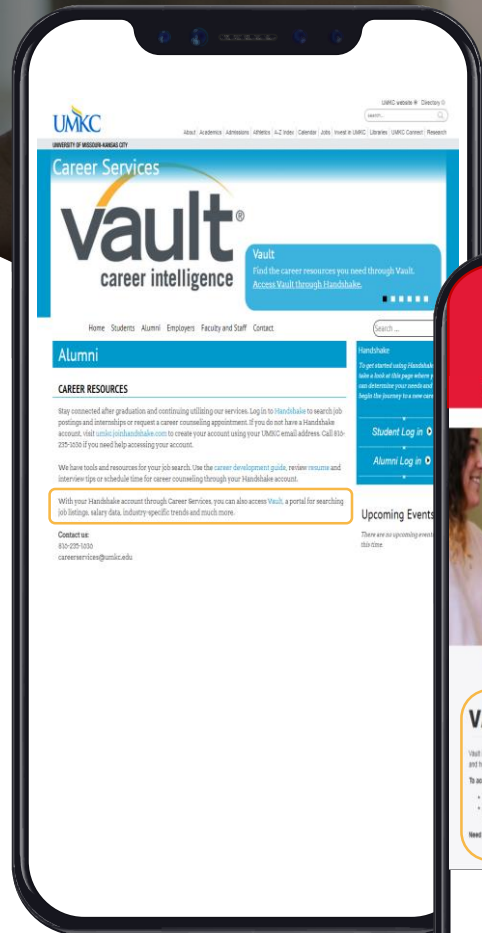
UMKC

UMKC website Directory

search...

About | Academics | Admissions | Athletics | A-Z Index | Calendar | Jobs | Invest in UMKC | Library | UMKC Connect | Research

UNIVERSITY OF MISSOURI-KANSAS CITY

Career Services

vault®
career intelligence

Vault
Find the career resources you need through Vault. Access Vault through Handshake.

Home Students Alumni Employers Faculty and Staff Contact

Search ...

Alumni

CAREER RESOURCES

Stay connected after graduation and continuing utilizing our services. Log in to Handshake to search job postings and internships or request a career counseling appointment. If you do not have a Handshake account, visit umkc.joinhandshake.com to create your account using your UMKC email address. Call 816-235-1030 if you need help accessing your account.

We have tools and resources for your job search. Use the career development guide, review resume and interview tips or schedule time for career counseling through your Handshake account.

With your Handshake account through Career Services, you can also access Vault, a portal for searching job listings, salary data, industry-specific trends and much more.

Contact us:
816-235-1030
careerservices@umkc.edu

Handshake
To get started using Handshak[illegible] take a look at this page where y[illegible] can determine your needs and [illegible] begin the journey to a new car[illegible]

Student Log in

Alumni Log in

Upcoming Events
There are no upcoming event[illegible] this time.

V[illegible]
Vault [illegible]
and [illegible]
To ac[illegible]
Need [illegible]